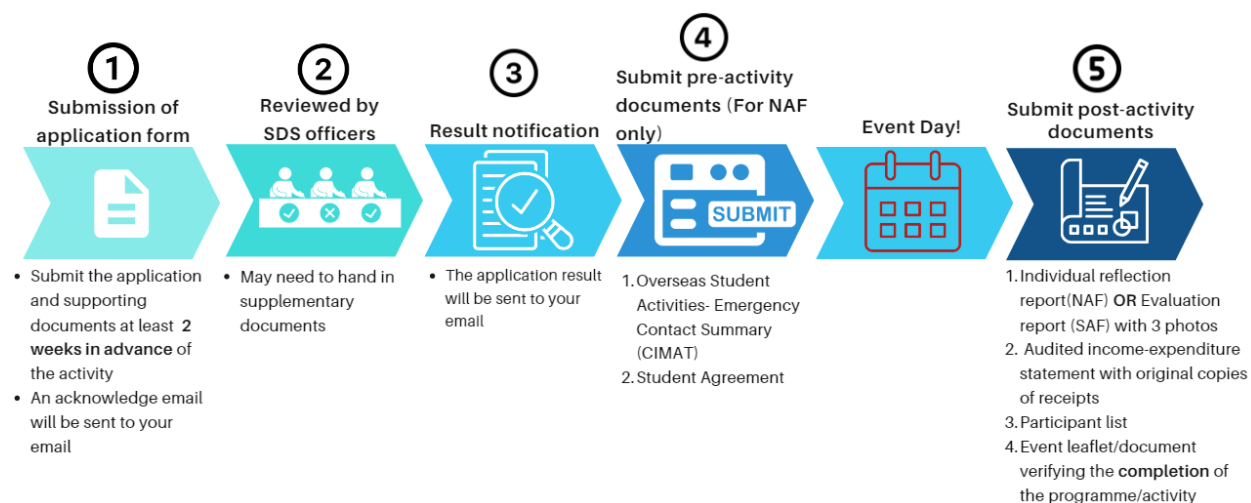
1
Submission of application form

2
Reviewed by SDS officers

3
Result notification

4
Submit pre-activity documents (For NAF only)

Event Day!

5
Submit post-activity documents

SUBMIT

• Submit the application and supporting documents at least 2 weeks in advance of the activity
• An acknowledge email will be sent to your email

• May need to hand in supplementary documents

• The application result will be sent to your email

1. Overseas Student Activities- Emergency Contact Summary (CIMAT)
2. Student Agreement

1. Individual reflection report(NAF) OR Evaluation report (SAF) with 3 photos
2. Audited income-expenditure statement with original copies of receipts
3. Participant list
4. Event leaflet/document verifying the completion of the programme/activity